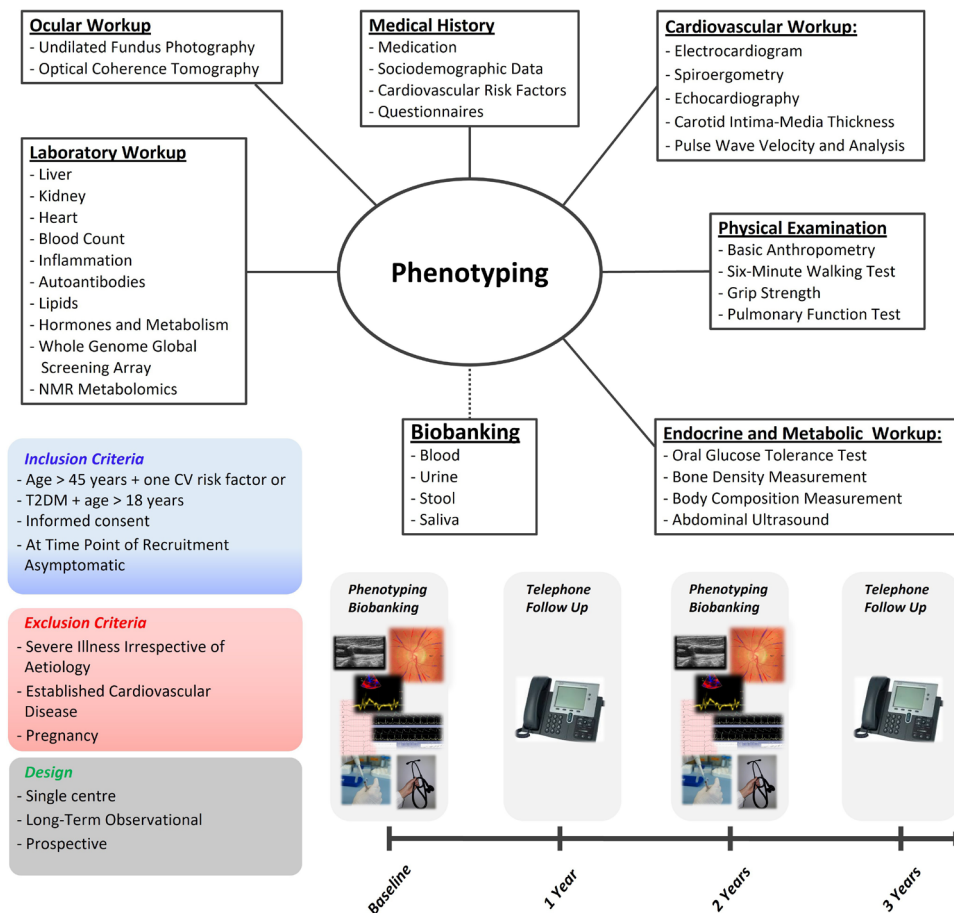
**Ocular Workup**
- Undilated Fundus Photography
- Optical Coherence Tomography

**Medical History**
- Medication
- Sociodemographic Data
- Cardiovascular Risk Factors
- Questionnaires

**Cardiovascular Workup:**
- Electrocardiogram
- Spiroergometry
- Echocardiography
- Carotid Intima-Media Thickness
- Pulse Wave Velocity and Analysis

**Laboratory Workup**
- Liver
- Kidney
- Heart
- Blood Count
- Inflammation
- Autoantibodies
- Lipids
- Hormones and Metabolism
- Whole Genome Global Screening Array
- NMR Metabolomics

Phenotyping

**Physical Examination**
- Basic Anthropometry
- Six-Minute Walking Test
- Grip Strength
- Pulmonary Function Test

**Biobanking**
- Blood
- Urine
- Stool
- Saliva

**Endocrine and Metabolic Workup:**
- Oral Glucose Tolerance Test
- Bone Density Measurement
- Body Composition Measurement
- Abdominal Ultrasound

*Inclusion Criteria*
- Age > 45 years + one CV risk factor or
- T2DM + age > 18 years
- Informed consent
- At Time Point of Recruitment Asymptomatic

*Exclusion Criteria*
- Severe Illness Irrespective of Aetiology
- Established Cardiovascular Disease
- Pregnancy

*Design*
- Single centre
- Long-Term Observational
- Prospective

*Phenotyping Biobanking*

*Telephone Follow Up*

*Phenotyping Biobanking*

*Telephone Follow Up*

Baseline

1 Year

2 Years

3 Years